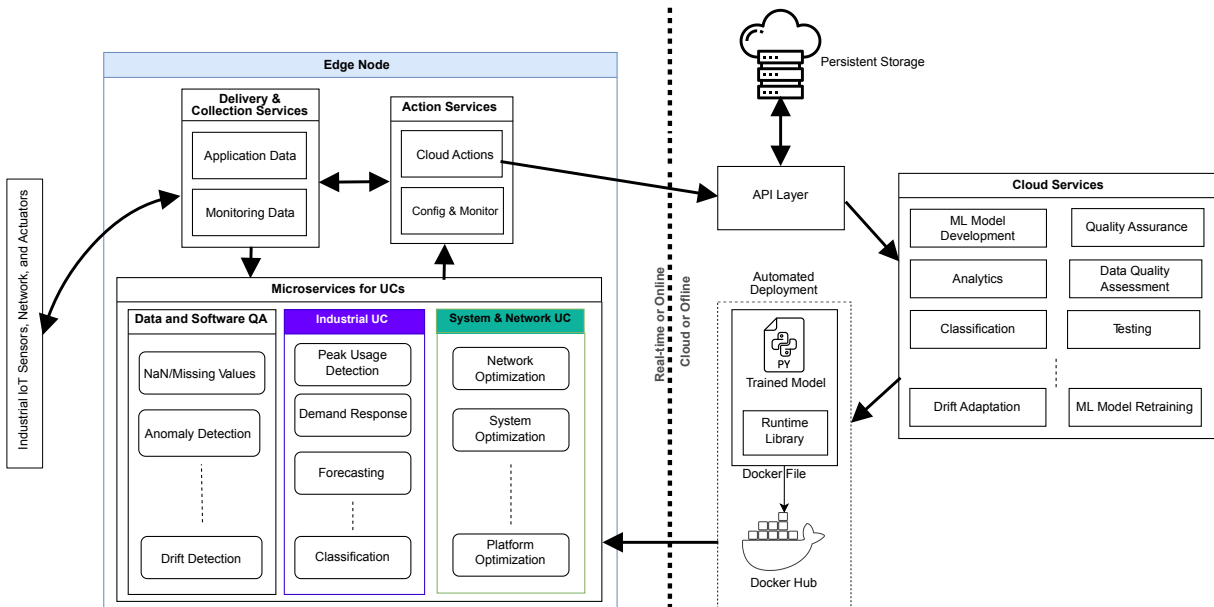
Industrial IoT Sensors, Network, and Actuators

Edge Node

Delivery & Collection Services

Application Data

Monitoring Data

Action Services

Cloud Actions

Config & Monitor

Microservices for UCs

Data and Software QA

NaN/Missing Values

Anomaly Detection

Drift Detection

Industrial UC

Peak Usage Detection

Demand Response

Forecasting

Classification

System & Network UC

Network Optimization

System Optimization

Platform Optimization

Real-time or Online

Cloud or Offline

Persistent Storage

API Layer

Automated Deployment

PY

Trained Model

Runtime Library

Docker File

Docker Hub

Cloud Services

ML Model Development

Quality Assurance

Analytics

Data Quality Assessment

Classification

Testing

Drift Adaptation

ML Model Retraining